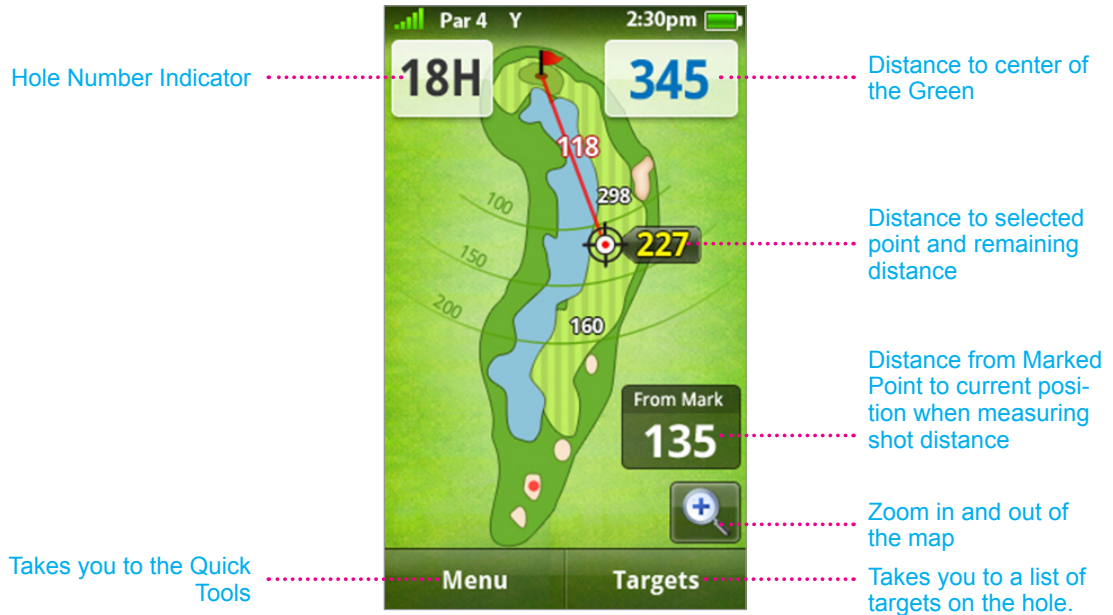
Par 4 Y 2:30pm

Hole Number Indicator

18H

345

Distance to center of the Green

118

298

100

150

200

227

Distance to selected point and remaining distance

160

From Mark

135

Distance from Marked Point to current position when measuring shot distance

Zoom in and out of the map

Takes you to the Quick Tools

Menu

Targets

Takes you to a list of targets on the hole.